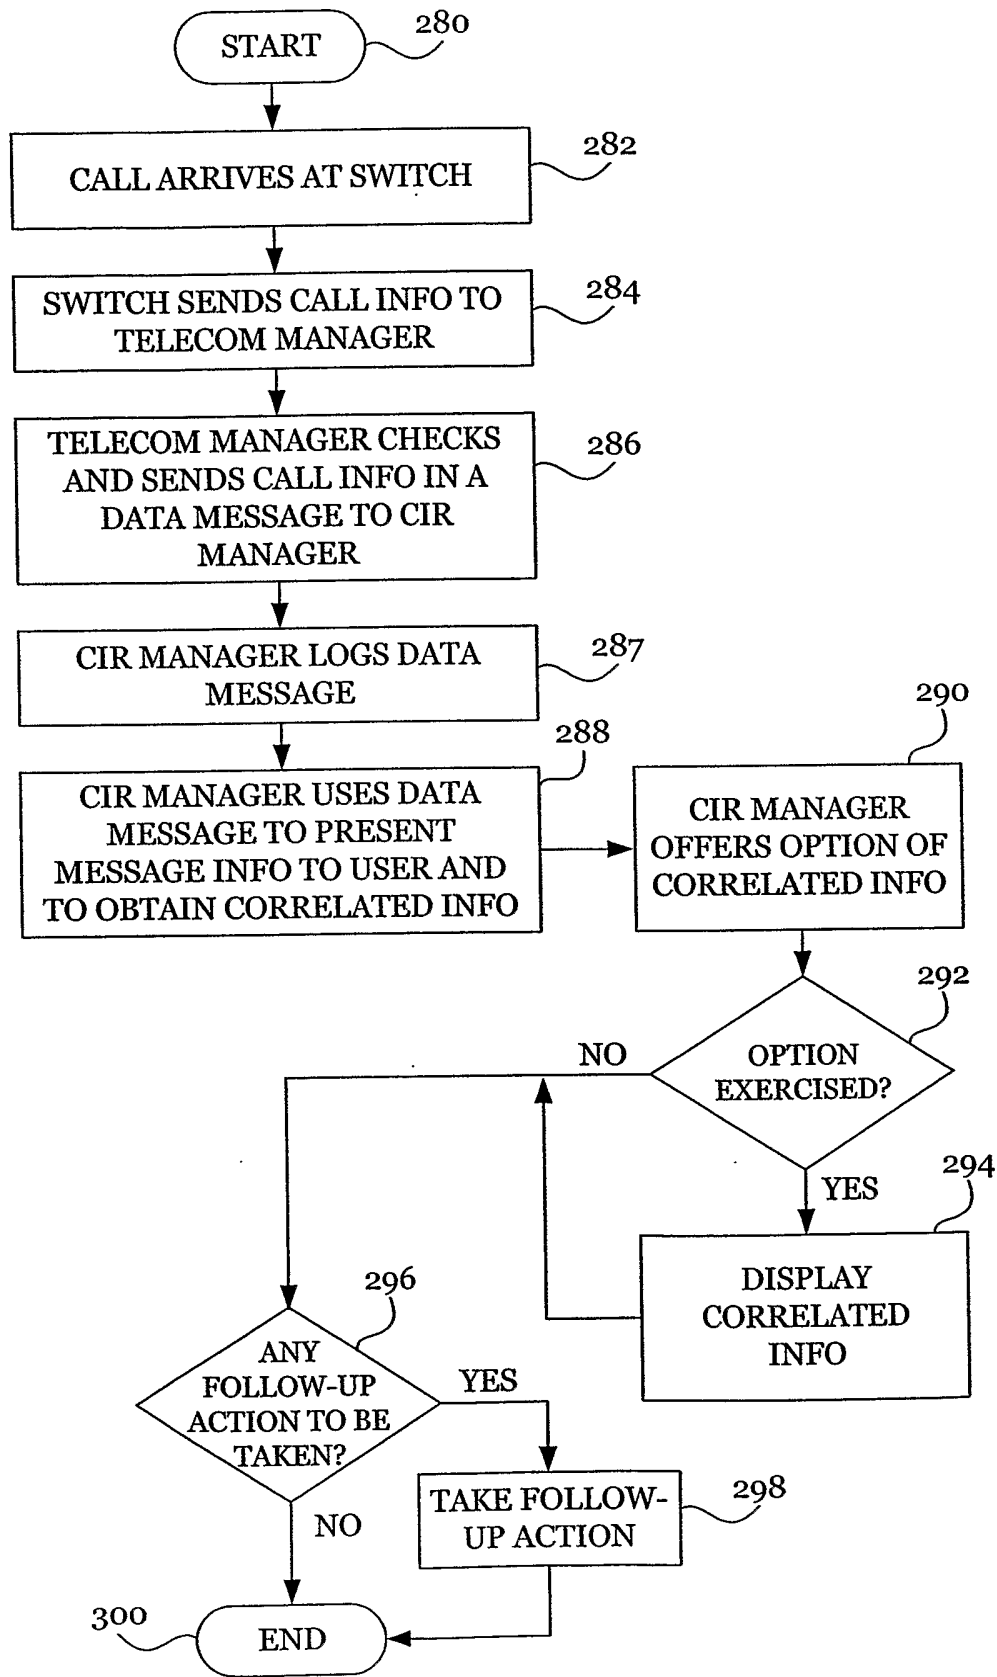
START
280

CALL ARRIVES AT SWITCH
282

SWITCH SENDS CALL INFO TO TELECOM MANAGER
284

TELECOM MANAGER CHECKS AND SENDS CALL INFO IN A DATA MESSAGE TO CIR MANAGER
286

CIR MANAGER LOGS DATA MESSAGE
287

290

288

CIR MANAGER USES DATA MESSAGE TO PRESENT MESSAGE INFO TO USER AND TO OBTAIN CORRELATED INFO

CIR MANAGER OFFERS OPTION OF CORRELATED INFO

292

NO

OPTION EXERCISED?

YES

294

DISPLAY CORRELATED INFO

296

ANY FOLLOW-UP ACTION TO BE TAKEN?

YES

TAKE FOLLOW-UP ACTION
298

NO

300

END